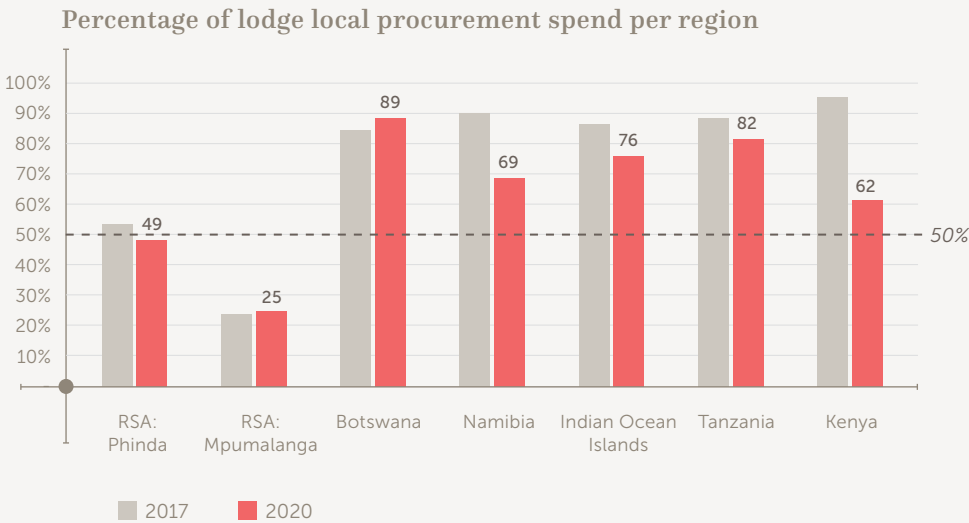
Percentage of lodge local procurement spend per region

100%
90%
80%
70%
60%
50%
40%
30%
20%
10%

50%

49
25
89
69
76
82
62

RSA: Phinda
RSA: Mpumalanga
Botswana
Namibia
Indian Ocean Islands
Tanzania
Kenya

2017
2020